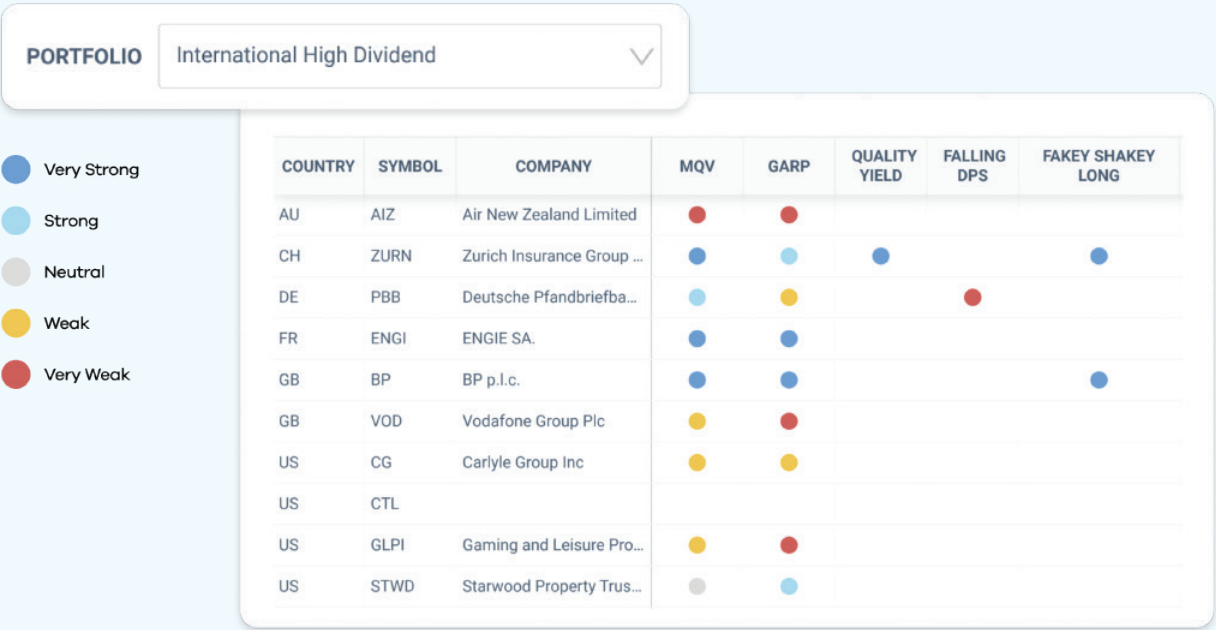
PORTFOLIO International High Dividend

Very Strong
Strong
Neutral
Weak
Very Weak

| COUNTRY | SYMBOL | COMPANY | MQV | GARP | QUALITY YIELD | FALLING DPS | FAKEY SHAKEY LONG |
|---|---|---|---|---|---|---|---|
| AU | AIZ | Air New Zealand Limited | | | | | |
| CH | ZURN | Zurich Insurance Group ... | | | | | |
| DE | PBB | Deutsche Pfandbriefba... | | | | | |
| FR | ENGI | ENGIE SA. | | | | | |
| GB | BP | BP p.l.c. | | | | | |
| GB | VOD | Vodafone Group Plc | | | | | |
| US | CG | Carlyle Group Inc | | | | | |
| US | CTL | | | | | | |
| US | GLPI | Gaming and Leisure Pro... | | | | | |
| US | STWD | Starwood Property Trus... | | | | | |